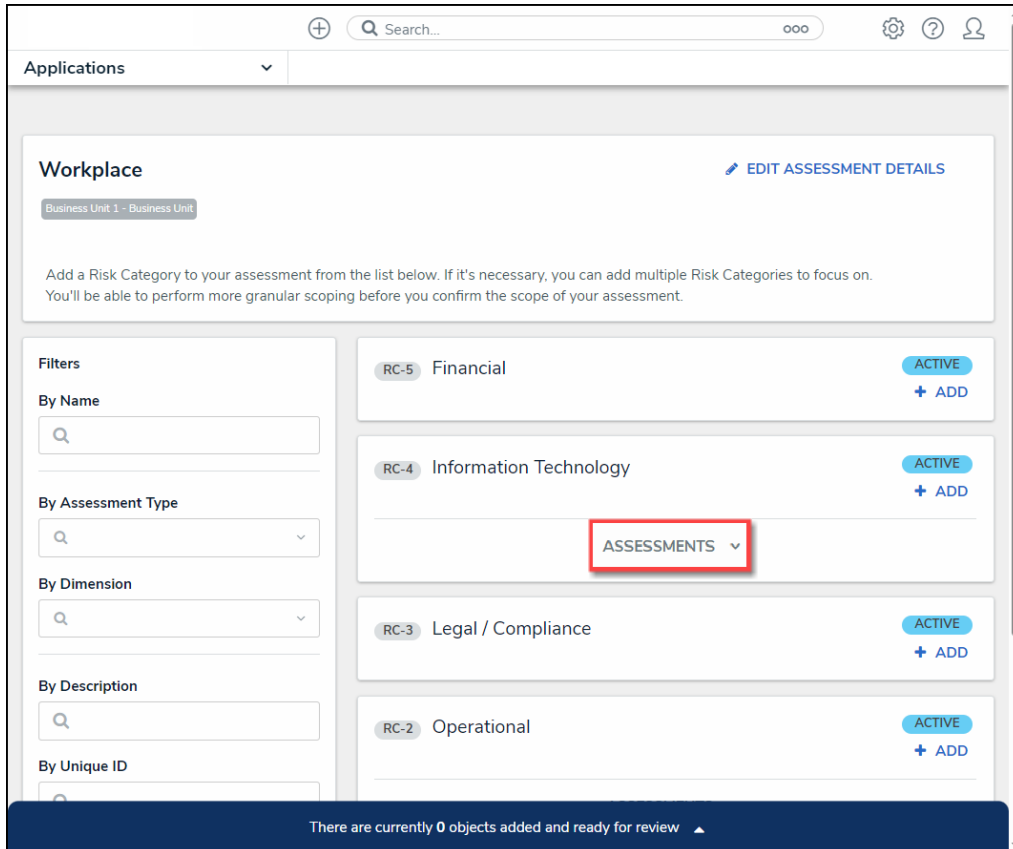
Search...

Applications

Workplace

EDIT ASSESSMENT DETAILS

Business Unit 1 - Business Unit

Add a Risk Category to your assessment from the list below. If it's necessary, you can add multiple Risk Categories to focus on. You'll be able to perform more granular scoping before you confirm the scope of your assessment.

Filters

By Name

By Assessment Type

By Dimension

By Description

By Unique ID

RC-5 Financial
ACTIVE
+ ADD

RC-4 Information Technology
ACTIVE
+ ADD
ASSESSMENTS

RC-3 Legal / Compliance
ACTIVE
+ ADD

RC-2 Operational
ACTIVE
+ ADD

There are currently 0 objects added and ready for review